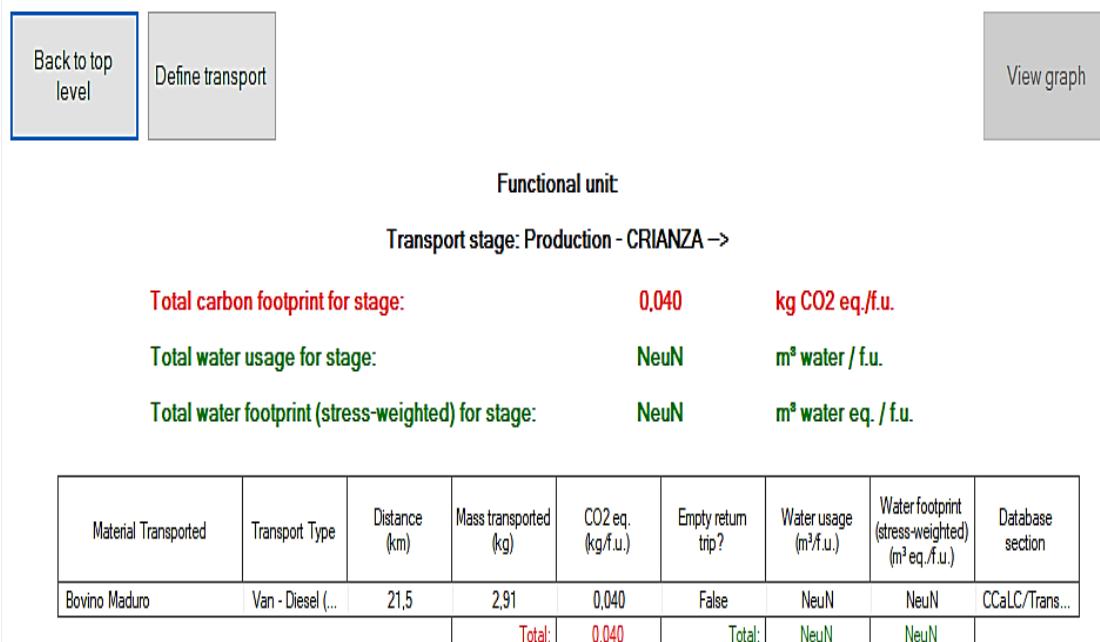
Back to top level

Define transport

View graph

Functional unit:

Transport stage: Production - CRIANZA –>

Total carbon footprint for stage: 0,040 kg CO2 eq./f.u.

Total water usage for stage: NeuN m³ water / f.u.

Total water footprint (stress-weighted) for stage: NeuN m³ water eq. / f.u.

| Material Transported | Transport Type | Distance (km) | Mass transported (kg) | CO2 eq. (kg/f.u.) | Empty return trip? | Water usage (m³/f.u.) | Water footprint (stress-weighted) (m³ eq./f.u.) | Database section |
|---|---|---|---|---|---|---|---|---|
| Bovino Maduro | Van - Diesel (... | 21,5 | 2,91 | 0,040 | False | NeuN | NeuN | CCaLC/Trans... |
| | | | Total: | 0,040 | Total: | NeuN | NeuN | |